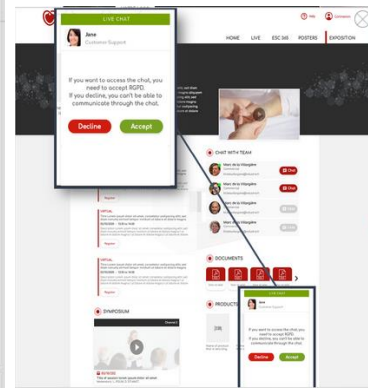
LIVE CHAT

Jane
Customer Support

If you want to access the chat, you need to accept RGPD.
If you decline, you can't be able to communicate through the chat.

Decline
Accept

Me
Connexion

HOME
LIVE
ESC 365
POSTERS
EXPOSITION

CHAT WITH TEAM

Chat
Chat
Chat
Chat

VIRTUAL

Register

VIRTUAL

Register

DOCUMENTS

PRODUCTS

SYMPOSIUM

LIVE CHAT

Jane
Customer Support

If you want to access the chat, you need to accept RGPD.
If you decline, you can't be able to communicate through the chat.

Decline
Accept